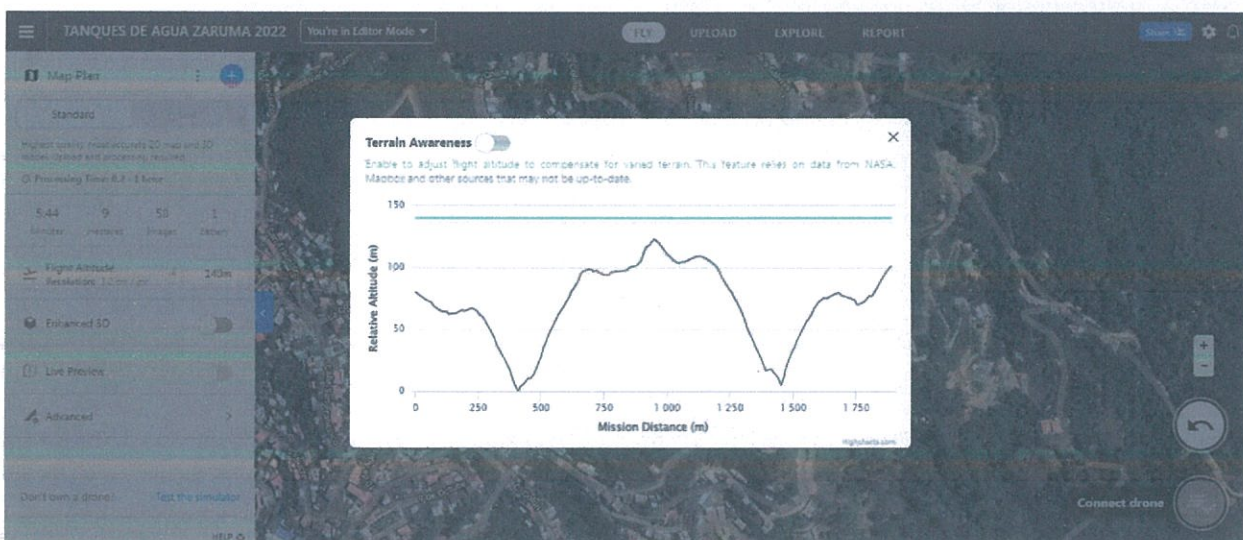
TANQUES DE AGUA ZARUMA 2022 You're in Editor Mode

FLY UPLOAD EXPLORE REPORT

Share

Map Plan

Standard

Highest quality, most accurate 2D map and 3D model. Upload and processing required.

Processing Time: 0.3 - 1 hour

5:44 Minutes 9 Hectares 58 Images 1 Battery

Flight Altitude Resolution 3.2 cm/px 240m

Enhanced 3D

Live Preview

Advanced

Don't own a drone? Test the simulator

HELP

Terrain Awareness

Enable to adjust flight altitude to compensate for varied terrain. This feature relies on data from NASA, Mapbox and other sources that may not be up-to-date.

150

100

50

0

Relative Altitude (m)

0 250 500 750 1 000 1 250 1 500 1 750

Mission Distance (m)

Highcharts.com

Connect drone